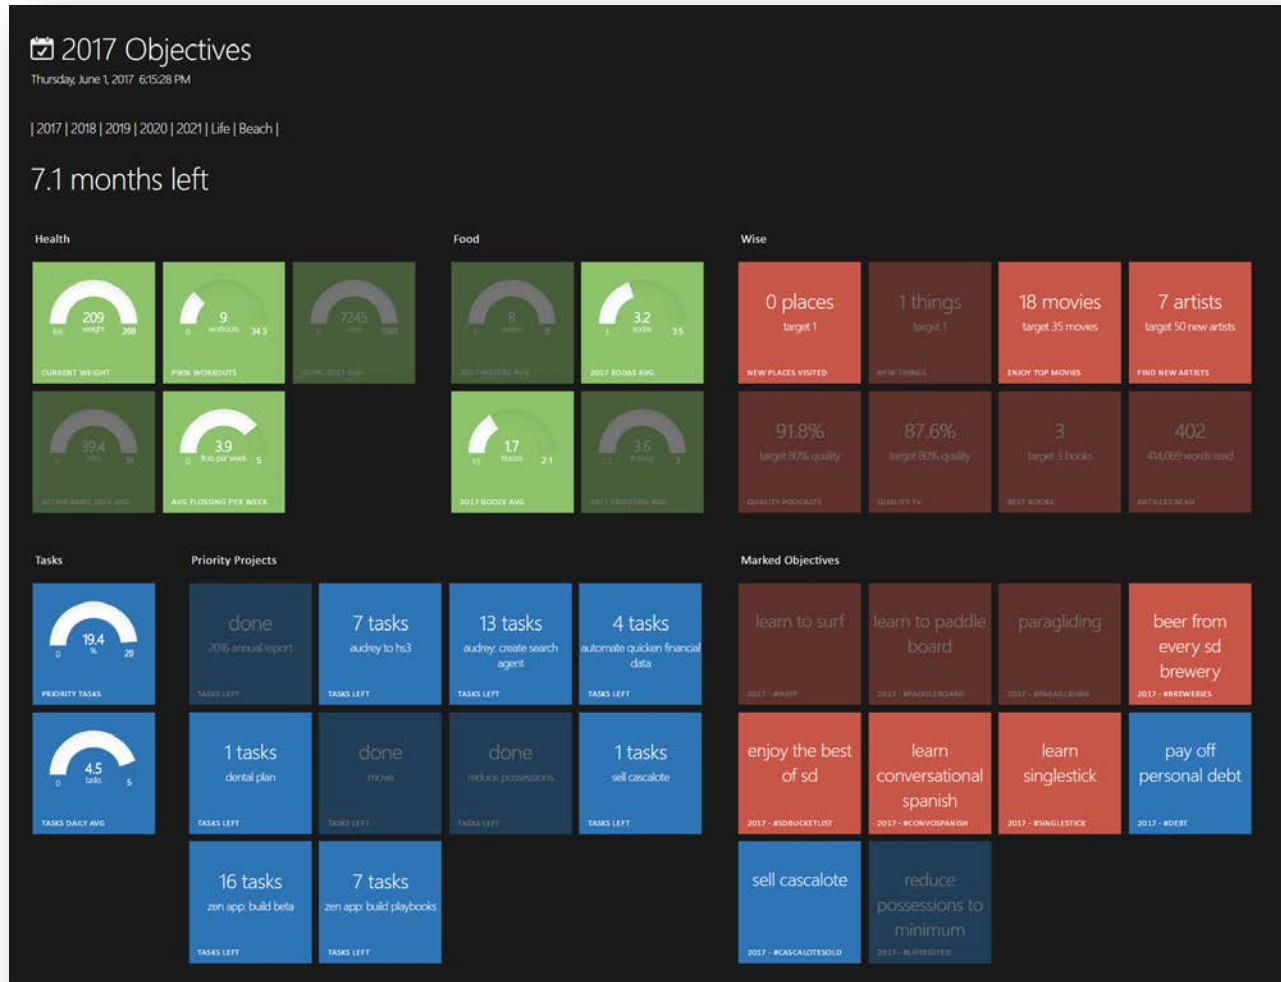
2017 Objectives
Thursday, June 1, 2017 6:15:28 PM

| 2017 | 2018 | 2019 | 2020 | 2021 | Life | Beach |

7.1 months left

Health

209
165 weight 208
CURRENT WEIGHT

9
0 workouts 34.3
P90X WORKOUTS

7245
0 steps 7500
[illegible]

39.4
0 miles 30
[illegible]

3.9
0 floss per week 5
AVG FLOSSING PER WEEK

Food

8
0 waters 8
2017 WATERS AVG

3.2
3 sodas 3.5
2017 SODAS AVG

1.7
1.5 booze 2.1
2017 BOOZE AVG

3.6
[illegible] frying 3
2017 FRYING AVG

Wise

0 places
target 1
NEW PLACES VISITED

1 things
target 1
NEW THINGS

18 movies
target 35 movies
ENJOY TOP MOVIES

7 artists
target 50 new artists
FIND NEW ARTISTS

91.8%
target 80% quality
QUALITY PODCASTS

87.6%
target 80% quality
QUALITY TV

3
target 3 books
BEST BOOKS

402
414,069 words read
ARTICLES READ

Tasks

19.4
0 % 20
PRIORITY TASKS

4.5
0 tasks 5
TASKS DAILY AVG

Priority Projects

done
2016 annual report
TASKS LEFT

7 tasks
audrey to hs3
TASKS LEFT

13 tasks
audrey: create search agent
TASKS LEFT

4 tasks
automate quicken financial data
TASKS LEFT

1 tasks
dental plan
TASKS LEFT

done
move
TASKS LEFT

done
reduce possessions
TASKS LEFT

1 tasks
sell cascalote
TASKS LEFT

16 tasks
zen app: build beta
TASKS LEFT

7 tasks
zen app: build playbooks
TASKS LEFT

Marked Objectives

learn to surf
2017 - #SURF

learn to paddle board
2017 - #PADDLEBOARD

paragliding
2017 - #PARAGLIDING

beer from every sd brewery
2017 - #BREWERIES

enjoy the best of sd
2017 - #SDBUCKETLIST

learn conversational spanish
2017 - #CONVOSPANISH

learn singlestick
2017 - #SINGLESTICK

pay off personal debt
2017 - #DEBT

sell cascalote
2017 - #CASCALOTESOLD

reduce possessions to minimum
2017 - #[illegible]